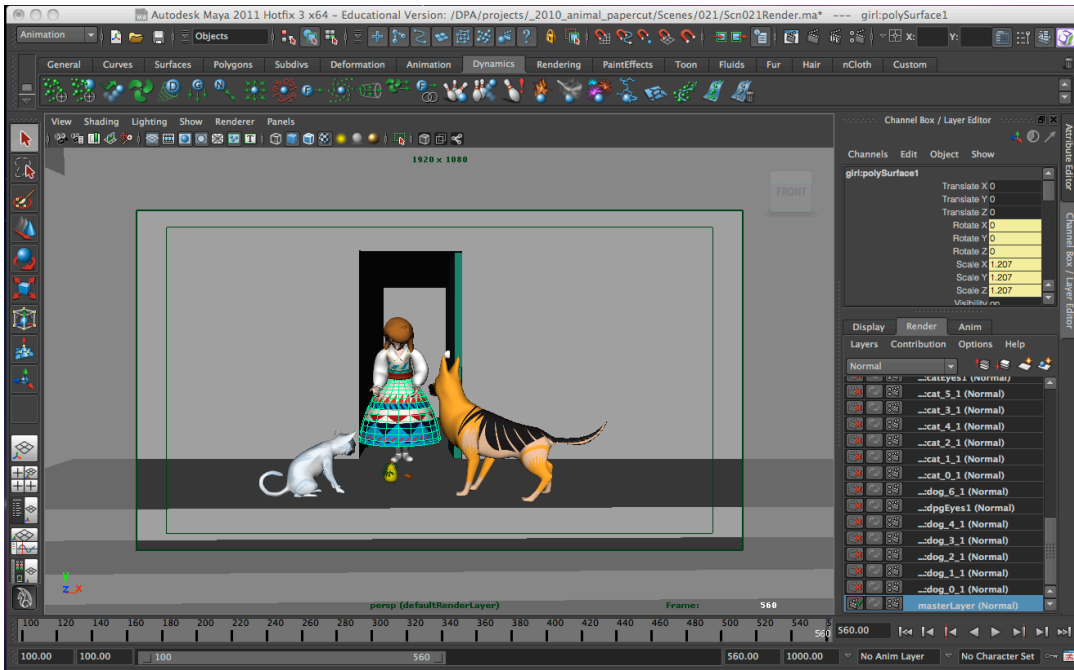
Autodesk Maya 2011 Hotfix 3 x64 – Educational Version: /DPA/projects/_2010_animal_papercut/Scenes/021/Scn021Render.ma* --- girl:polySurface1

Animation
Objects
X:
Y:

General Curves Surfaces Polygons Subdivs Deformation Animation Dynamics Rendering PaintEffects Toon Fluids Fur Hair nCloth Custom

View Shading Lighting Show Renderer Panels

1920 × 1080

FRONT

persp (defaultRenderLayer)
Frame: 560

Channel Box / Layer Editor
Channels Edit Object Show
girl:polySurface1

| | |
|---|---|
| Translate X | 0 |
| Translate Y | 0 |
| Translate Z | 0 |
| Rotate X | 0 |
| Rotate Y | 0 |
| Rotate Z | 0 |
| Scale X | 1.207 |
| Scale Y | 1.207 |
| Scale Z | 1.207 |
| Visibility | on |

Display Render Anim
Layers Contribution Options Help
Normal

...catEyes1 (Normal)
...:cat_5_1 (Normal)
...:cat_3_1 (Normal)
...:cat_4_1 (Normal)
...:cat_2_1 (Normal)
...:cat_1_1 (Normal)
...:cat_0_1 (Normal)
...:dog_6_1 (Normal)
...:dpgEyes1 (Normal)
...:dog_4_1 (Normal)
...:dog_3_1 (Normal)
...:dog_2_1 (Normal)
...:dog_1_1 (Normal)
...:dog_0_1 (Normal)
masterLayer (Normal)

Attribute Editor
Channel Box / Layer Editor

100 120 140 160 180 200 220 240 260 280 300 320 340 360 380 400 420 440 460 480 500 520 540 560

560.00

100.00 100.00 560 560.00 1000.00 No Anim Layer No Character Set